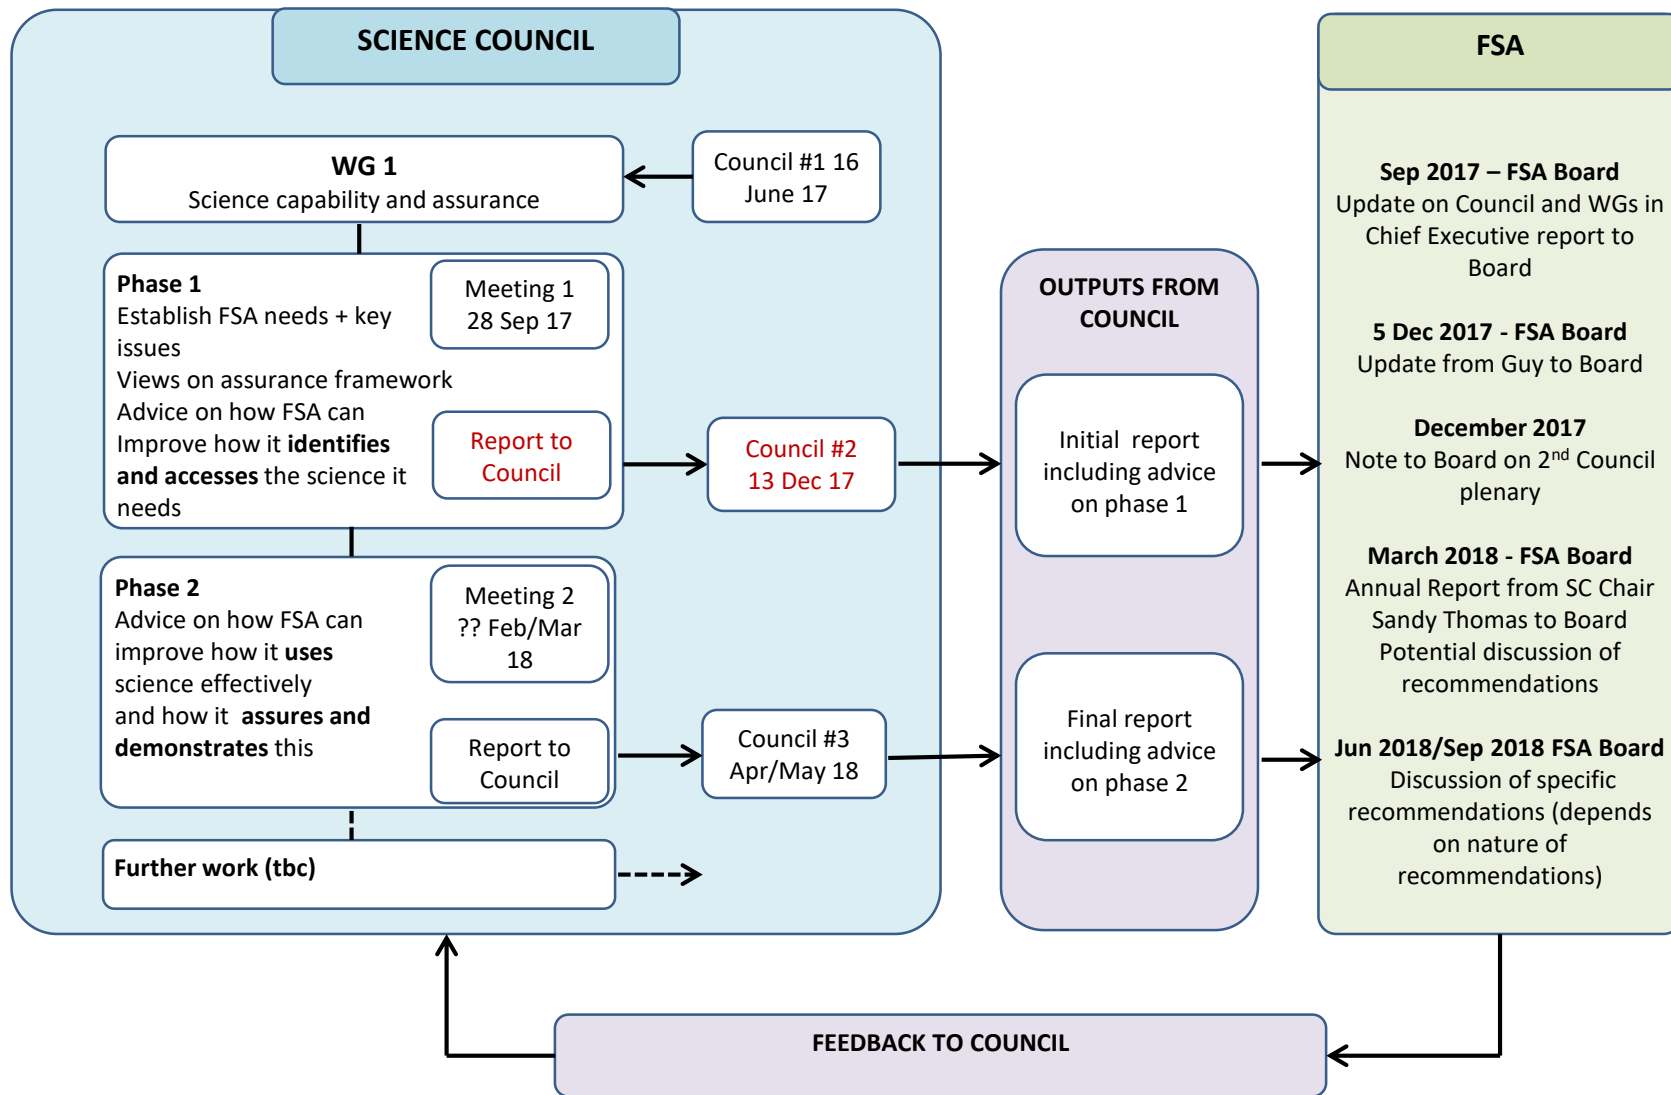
SCIENCE COUNCIL

WG 1
Science capability and assurance

Council #1 16 June 17

Phase 1
Establish FSA needs + key issues
Views on assurance framework
Advice on how FSA can Improve how it **identifies and accesses** the science it needs

Meeting 1
28 Sep 17

Report to Council

Council #2
13 Dec 17

Phase 2
Advice on how FSA can improve how it **uses** science effectively
and how it **assures and demonstrates** this

Meeting 2
?? Feb/Mar 18

Report to Council

Council #3
Apr/May 18

Further work (tbc)

OUTPUTS FROM COUNCIL

Initial report including advice on phase 1

Final report including advice on phase 2

FSA

**Sep 2017 – FSA Board**
Update on Council and WGs in Chief Executive report to Board

**5 Dec 2017 - FSA Board**
Update from Guy to Board

**December 2017**
Note to Board on 2$^{nd}$ Council plenary

**March 2018 - FSA Board**
Annual Report from SC Chair Sandy Thomas to Board
Potential discussion of recommendations

**Jun 2018/Sep 2018 FSA Board**
Discussion of specific recommendations (depends on nature of recommendations)

FEEDBACK TO COUNCIL